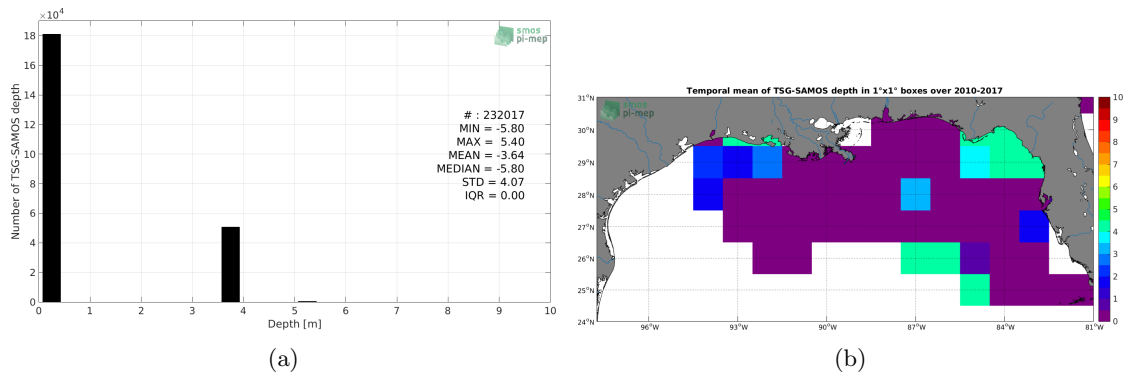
$\times 10^4$

smos pi-mep

Number of TSG-SAMOS depth

18
16
14
12
10
8
6
4
2
0

# : 232017
MIN = -5.80
MAX = 5.40
MEAN = -3.64
MEDIAN = -5.80
STD = 4.07
IQR = 0.00

0 1 2 3 4 5 6 7 8 9 10
Depth [m]

(a)

Temporal mean of TSG-SAMOS depth in 1°x1° boxes over 2010-2017

smos pi-mep

31°N
30°N
29°N
28°N
27°N
26°N
25°N
24°N

96°W 93°W 90°W 87°W 84°W 81°W

10
9
8
7
6
5
4
3
2
1
0

(b)